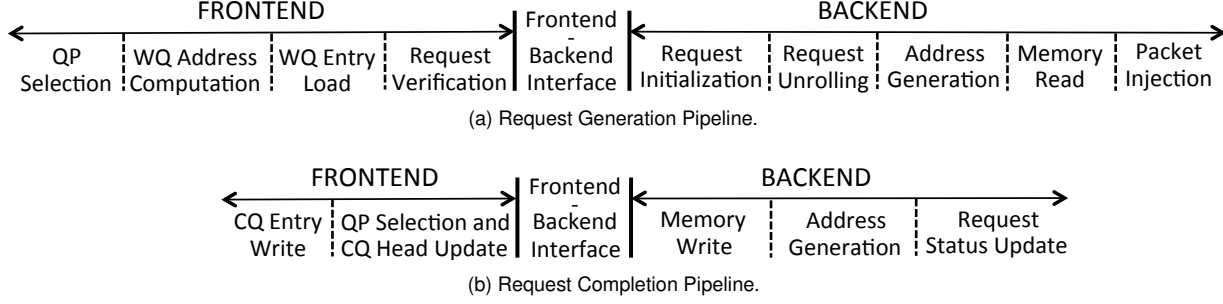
FRONTEND

QP Selection | WQ Address Computation | WQ Entry Load | Request Verification

Frontend - Backend Interface

BACKEND

Request Initialization | Request Unrolling | Address Generation | Memory Read | Packet Injection

(a) Request Generation Pipeline.

FRONTEND

CQ Entry Write | QP Selection and CQ Head Update

Frontend - Backend Interface

BACKEND

Memory Write | Address Generation | Request Status Update

(b) Request Completion Pipeline.